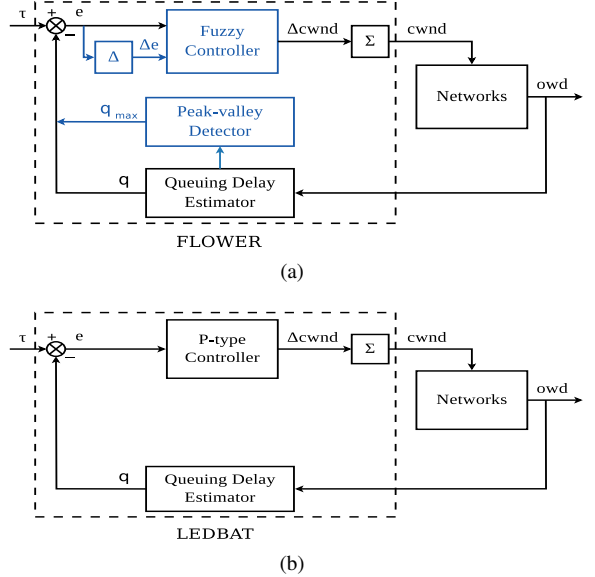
$\tau$ + e
–
$\Delta$ $\Delta$e
Fuzzy Controller
$\Delta$cwnd
$\Sigma$
cwnd
Networks
owd
$q_{max}$
Peak-valley Detector
q
Queuing Delay Estimator
FLOWER
(a)

$\tau$ + e
–
P-type Controller
$\Delta$cwnd
$\Sigma$
cwnd
Networks
owd
q
Queuing Delay Estimator
LEDBAT
(b)